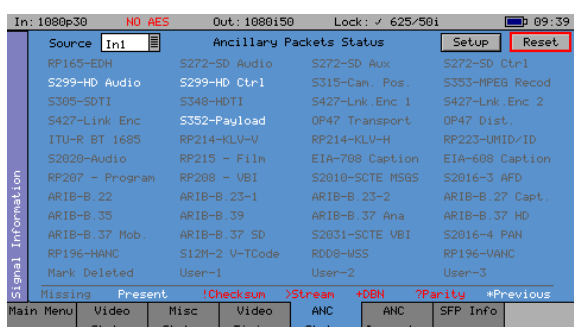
In: 1080p30 NO AES Out: 1080i50 Lock: ✓ 625/50i 09:39

Source In1 Ancillary Packets Status Setup Reset

| | | | |
|---|---|---|---|
| RP165-EDH | S272-SD Audio | S272-SD Aux | S272-SD Ctrl |
| S299-HD Audio | S299-HD Ctrl | S315-Cam. Pos. | S353-MPEG Recod |
| S305-SDTI | S348-HDTI | S427-Lnk.Enc 1 | S427-Lnk.Enc 2 |
| S427-Link Enc | S352-Payload | OP47 Transport | OP47 Dist. |
| ITU-R BT 1685 | RP214-KLV-V | RP214-KLV-H | RP223-UMID/ID |
| S2020-Audio | RP215 - Film | EIA-708 Caption | EIA-608 Caption |
| RP207 - Program | RP208 - VBI | S2010-SCTE MSGS | S2016-3 AFD |
| ARIB-B.22 | ARIB-B.23-1 | ARIB-B.23-2 | ARIB-B.27 Capt. |
| ARIB-B.35 | ARIB-B.39 | ARIB-B.37 Ana | ARIB-B.37 HD |
| ARIB-B.37 Mob. | ARIB-B.37 SD | S2031-SCTE VBI | S2016-4 PAN |
| RP196-HANC | S12M-2 V-TCode | RDD8-WSS | RP196-VANC |
| Mark Deleted | User-1 | User-2 | User-3 |

Signal Information

Missing Present !Checksum >Stream +DBN ?Parity *Previous

Main Menu | Video | Misc | Video | ANC | ANC | SFP Info